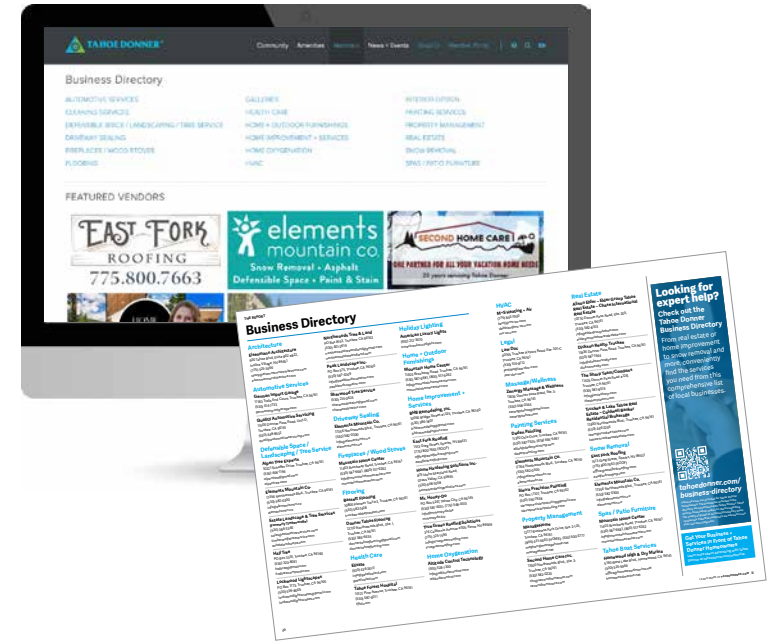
TAHOE DONNER

Community Amenities Members News + Events Shop On Member Portal

Business Directory

AUTOMOTIVE SERVICES
CLEANING SERVICES
DEFENSIBLE SPACE / LANDSCAPING / TREE SERVICE
DRIVEWAY SEALING
FIREPLACES / WOOD STOVES
FLOORING

GALLERIES
HEALTH CARE
HOME + OUTDOOR FURNISHINGS
HOME IMPROVEMENT + SERVICES
HOME OXYGENATION
HVAC

INTERIOR DESIGN
PAINTING SERVICES
PROPERTY MANAGEMENT
REAL ESTATE
SNOW REMOVAL
SPAS / PATIO FURNITURE

FEATURED VENDORS

EAST FORK ROOFING
775.800.7663

elements mountain co.
Snow Removal • Asphalt
Defensible Space • Paint & Stain

SECOND HOME CARE
ONE PARTNER FOR ALL YOUR VACATION HOME NEEDS
25 years servicing Tahoe Donner

Business Directory

Architecture
Automotive Services
Defensible Space / Landscaping / Tree Service
Driveway Sealing
Fireplaces / Wood Stoves
Flooring
Health Care
Holiday Lighting
Home + Outdoor Furnishings
Home Improvement + Services
Home Oxygenation
HVAC
Legal
Massage/Wellness
Painting Services
Property Management
Real Estate
Snow Removal
Spas / Patio Furniture
Tahoe Bnei Services

Looking for expert help?
Check out the Tahoe Donner Business Directory
From real estate or home improvement to snow removal and more, conveniently find the services you need from this comprehensive list of local businesses.

tahoedonner.com/business-directory

Get Your Business + Services in Front of Tahoe Donner Homeowners